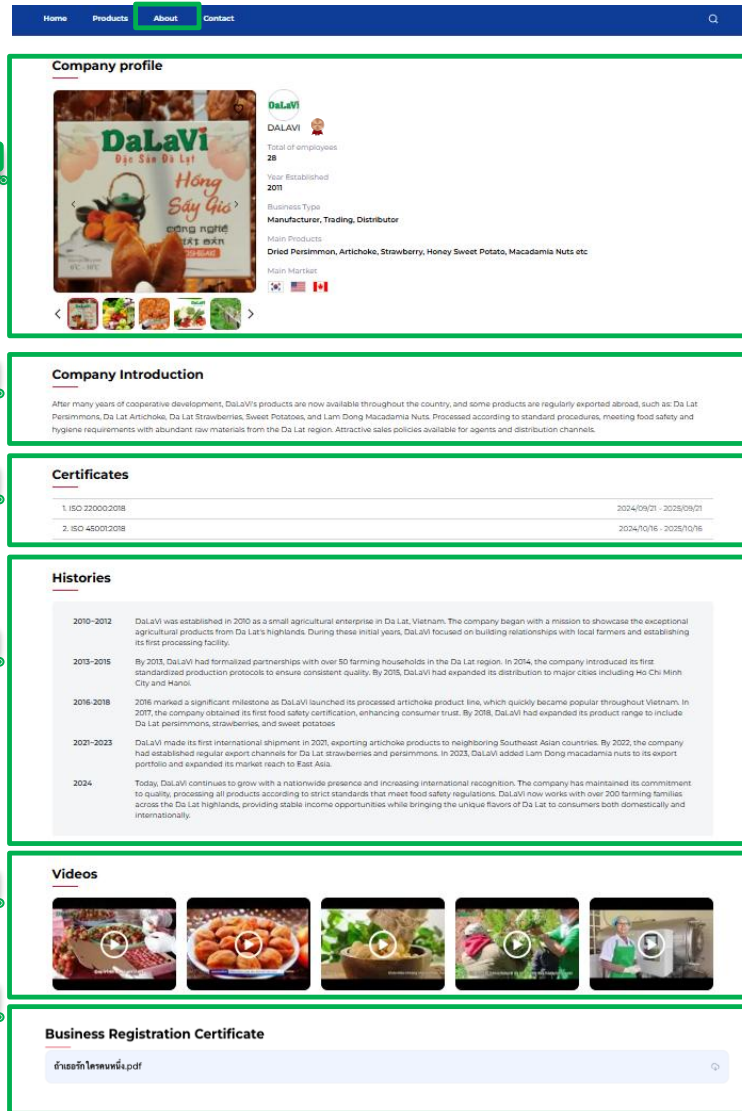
Home Products About Contact

Company profile

DaLaVi
Đặc Sản Đà Lạt
Hồng Sấy Gió

DaLaVi
DALAVI

Total of employees
28

Year Established
2011

Business Type
Manufacturer, Trading, Distributor

Main Products
Dried Persimmon, Artichoke, Strawberry, Honey Sweet Potato, Macadamia Nuts etc

Main Market

Company Introduction

After many years of cooperative development, DaLaVi's products are now available throughout the country, and some products are regularly exported abroad, such as: Da Lat Persimmons, Da Lat Artichoke, Da Lat Strawberries, Sweet Potatoes, and Lam Dong Macadamia Nuts. Processed according to standard procedures, meeting food safety and hygiene requirements with abundant raw materials from the Da Lat region. Attractive sales policies available for agents and distribution channels.

Certificates

| 1. ISO 22000:2018 | 2024/09/21 - 2025/09/21 |
|---|---|
| 2. ISO 45001:2018 | 2024/10/16 - 2025/10/16 |

Histories

2010-2012 DaLaVi was established in 2010 as a small agricultural enterprise in Da Lat, Vietnam. The company began with a mission to showcase the exceptional agricultural products from Da Lat's highlands. During these initial years, DaLaVi focused on building relationships with local farmers and establishing its first processing facility.

2013-2015 By 2013, DaLaVi had formalized partnerships with over 50 farming households in the Da Lat region. In 2014, the company introduced its first standardized production protocols to ensure consistent quality. By 2015, DaLaVi had expanded its distribution to major cities including Ho Chi Minh City and Hanoi.

2016-2018 2016 marked a significant milestone as DaLaVi launched its processed artichoke product line, which quickly became popular throughout Vietnam. In 2017, the company obtained its first food safety certification, enhancing consumer trust. By 2018, DaLaVi had expanded its product range to include Da Lat persimmons, strawberries, and sweet potatoes

2021-2023 DaLaVi made its first international shipment in 2021, exporting artichoke products to neighboring Southeast Asian countries. By 2022, the company had established regular export channels for Da Lat strawberries and persimmons. In 2023, DaLaVi added Lam Dong macadamia nuts to its export portfolio and expanded its market reach to East Asia.

2024 Today, DaLaVi continues to grow with a nationwide presence and increasing international recognition. The company has maintained its commitment to quality, processing all products according to strict standards that meet food safety regulations. DaLaVi now works with over 200 farming families across the Da Lat highlands, providing stable income opportunities while bringing the unique flavors of Da Lat to consumers both domestically and internationally.

Videos

Business Registration Certificate

ถ้าเธอรักใครคนหนึ่ง.pdf